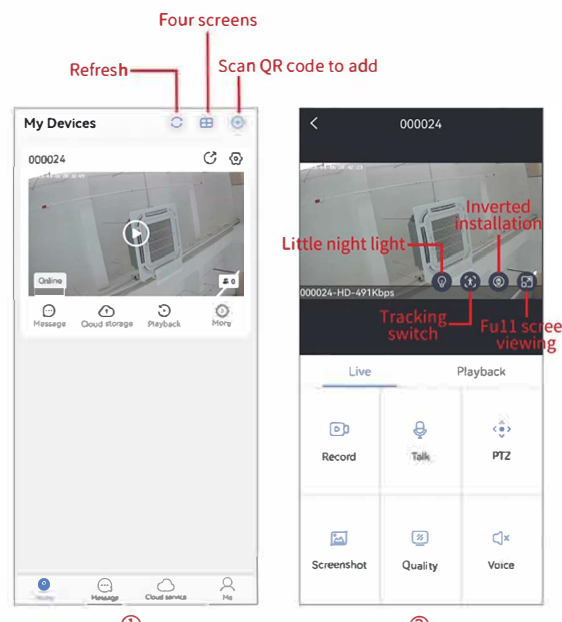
Four screens

Refresh

Scan QR code to add

My Devices

000024

Online

0

Message

Cloud storage

Playback

More

Home

Message

Cloud service

Me

000024

Inverted installation

Little night light

000024-HD-491Kbps

Tracking switch

Full scree viewing

Live

Playback

Record

Talk

PTZ

Screenshot

Quality

Voice